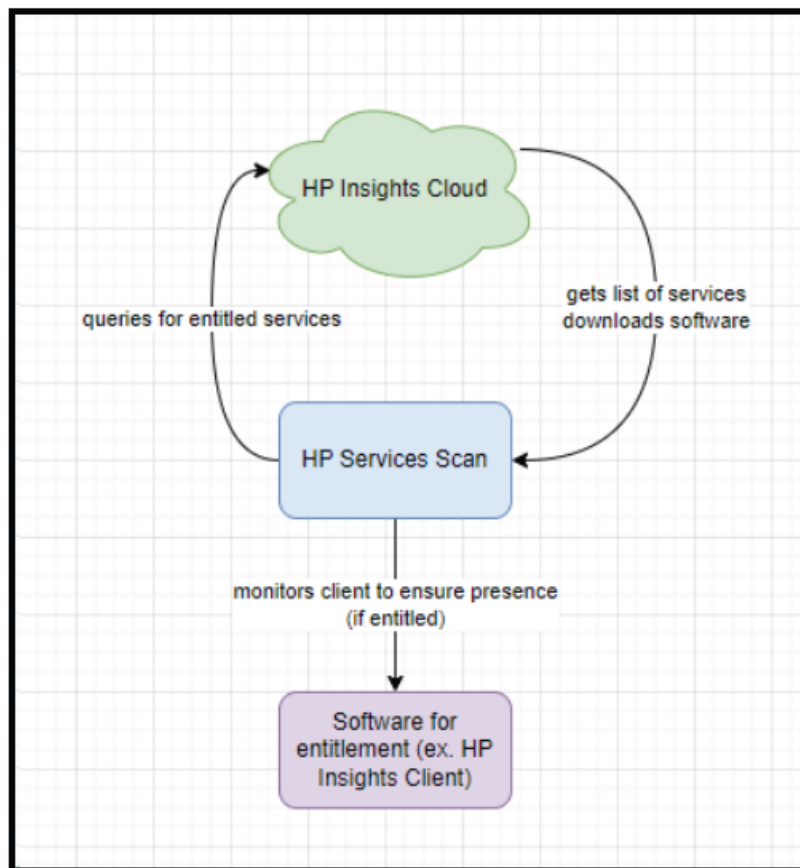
HP Insights Cloud

queries for entitled services

gets list of services
downloads software

HP Services Scan

monitors client to ensure presence
(if entitled)

Software for entitlement (ex. HP Insights Client)